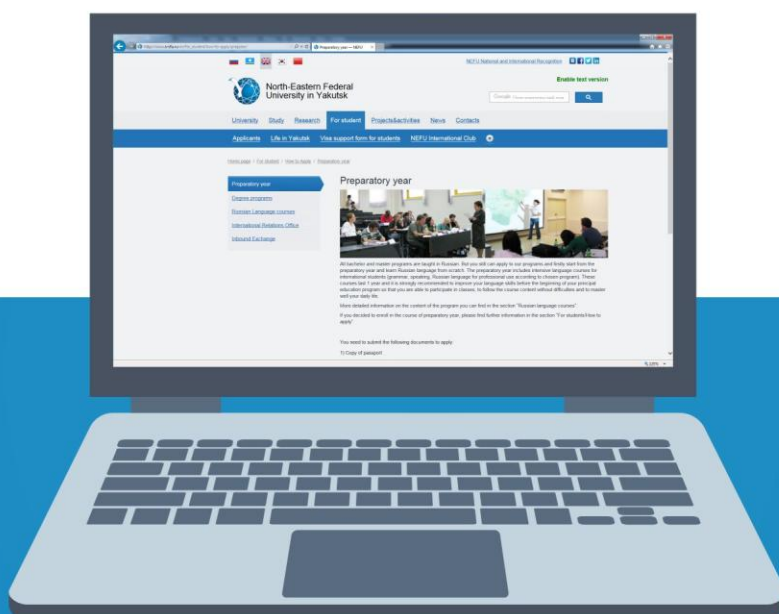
Preparatory year — NEFU

NEFU National and International Recognition

North-Eastern Federal University in Yakutsk

Enable text version

University Study Research For student Projects&activities News Contacts

Applicants Life in Yakutsk Visa support form for students NEFU International Club

Home page / For student / How to apply / Preparatory year

Preparatory year

Degree programs

Russian Language courses

International Relations Office

Inbound Exchange

Preparatory year

All bachelor and master programs are taught in Russian. But you still can apply to our programs and firstly start from the preparatory year and learn Russian language from scratch. The preparatory year includes intensive language courses for international students (grammar, speaking, Russian language for professional use according to chosen program). These courses last 1 year and it is strongly recommended to improve your language skills before the beginning of your principal education program so that you are able to participate in classes, to follow the course content without difficulties and to master well your daily life.

More detailed information on the content of the program you can find in the section "Russian language courses".

If you decided to enroll in the course of preparatory year, please find further information in the section "For students/How to apply"

You need to submit the following documents to apply:

1) Copy of passport